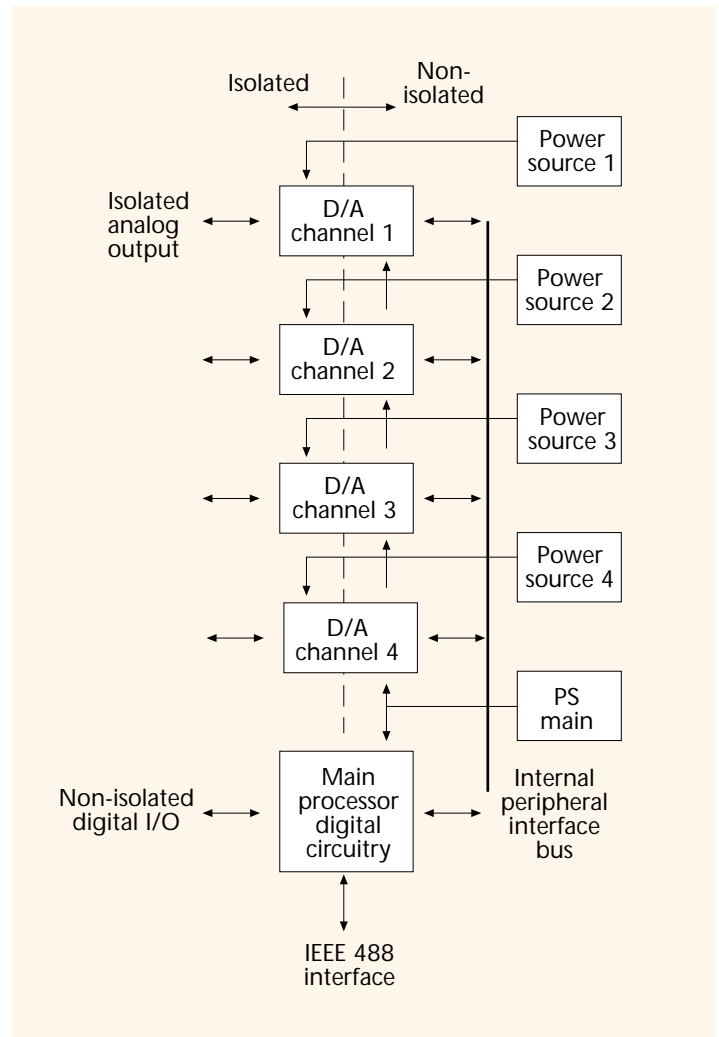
Isolated

Non-isolated

Power source 1

Isolated analog output

D/A channel 1

Power source 2

D/A channel 2

Power source 3

D/A channel 3

Power source 4

D/A channel 4

PS main

Non-isolated digital I/O

Main processor digital circuitry

Internal peripheral interface bus

IEEE 488 interface